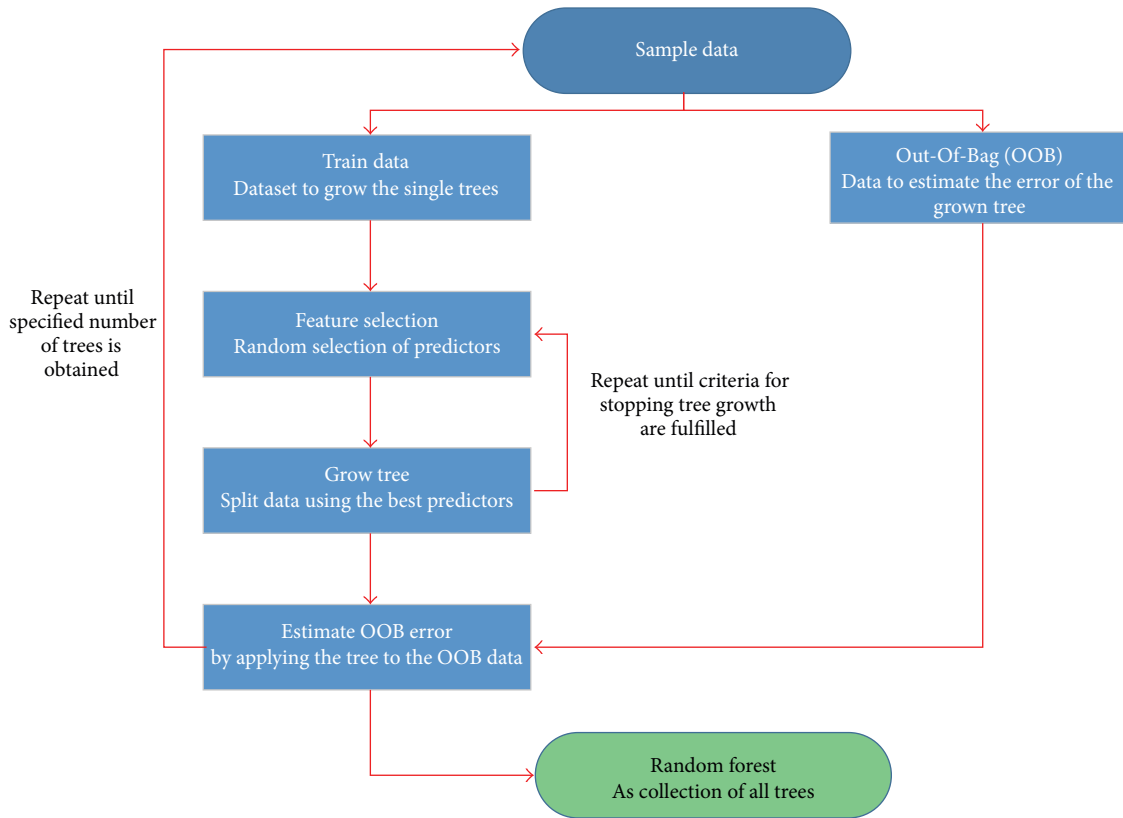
Sample data

Train data
Dataset to grow the single trees

Out-Of-Bag (OOB)
Data to estimate the error of the grown tree

Repeat until specified number of trees is obtained

Feature selection
Random selection of predictors

Repeat until criteria for stopping tree growth are fulfilled

Grow tree
Split data using the best predictors

Estimate OOB error
by applying the tree to the OOB data

Random forest
As collection of all trees